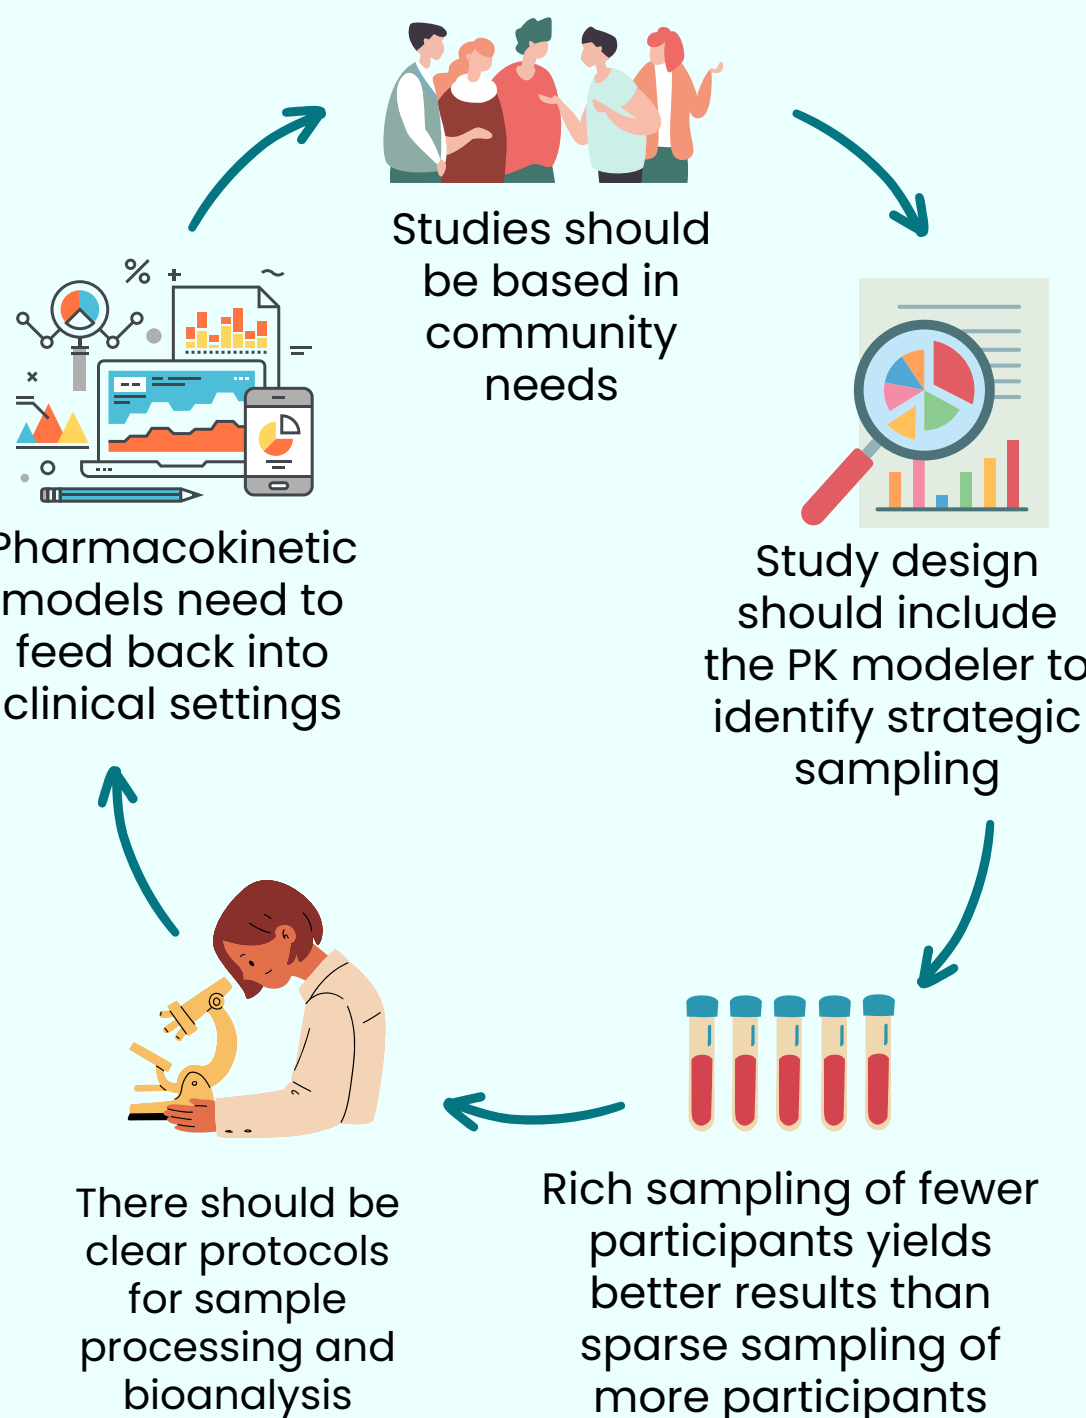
Studies should be based in community needs

Study design should include the PK modeler to identify strategic sampling

Rich sampling of fewer participants yields better results than sparse sampling of more participants

There should be clear protocols for sample processing and bioanalysis

Pharmacokinetic models need to feed back into clinical settings

%